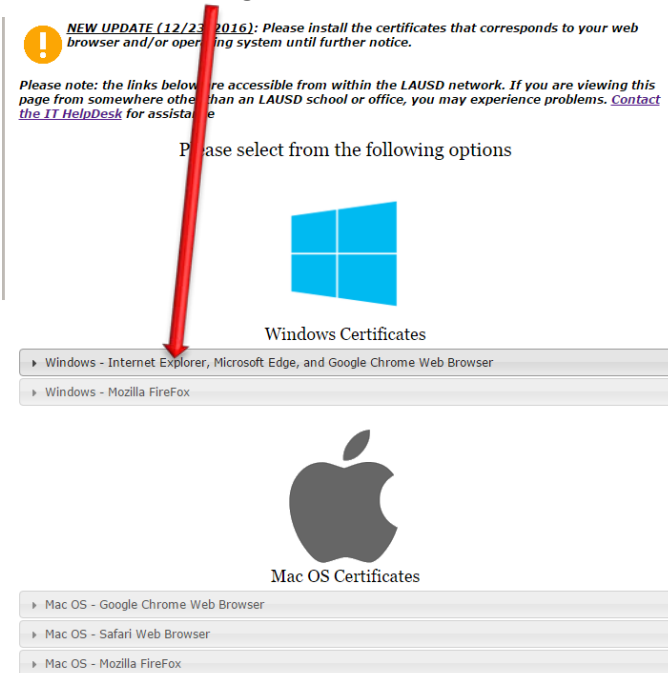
NEW UPDATE (12/23/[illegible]2016): Please install the certificates that corresponds to your web browser and/or oper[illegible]ing system until further notice.

Please note: the links below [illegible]re accessible from within the LAUSD network. If you are viewing this page from somewhere othe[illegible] than an LAUSD school or office, you may experience problems. Contact the IT HelpDesk for assista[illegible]e

P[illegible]ease select from the following options

Windows Certificates

Windows - Internet Explorer, Microsoft Edge, and Google Chrome Web Browser

Windows - Mozilla FireFox

Mac OS Certificates

Mac OS - Google Chrome Web Browser

Mac OS - Safari Web Browser

Mac OS - Mozilla FireFox